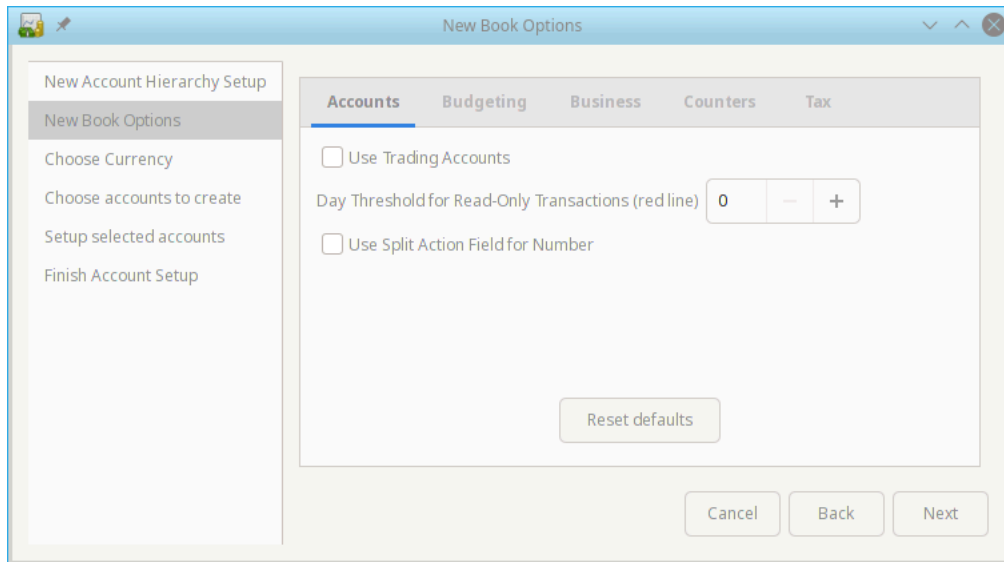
New Book Options

New Account Hierarchy Setup
New Book Options
Choose Currency
Choose accounts to create
Setup selected accounts
Finish Account Setup

Accounts Budgeting Business Counters Tax

Use Trading Accounts

Day Threshold for Read-Only Transactions (red line) 0 − +

Use Split Action Field for Number

Reset defaults

Cancel Back Next